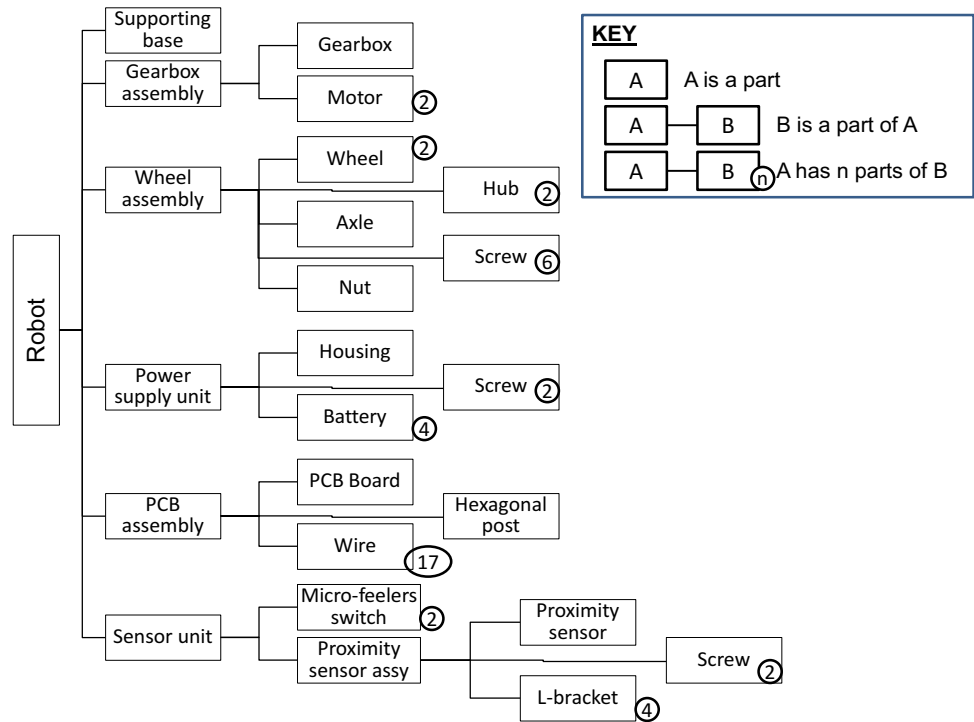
Robot

Supporting base

Gearbox assembly

Gearbox

Motor 2

Wheel assembly

Wheel 2

Hub 2

Axle

Screw 6

Nut

Power supply unit

Housing

Screw 2

Battery 4

PCB assembly

PCB Board

Hexagonal post

Wire 17

Sensor unit

Micro-feelers switch 2

Proximity sensor assy

Proximity sensor

Screw 2

L-bracket 4

KEY

A A is a part

A B B is a part of A

A B n A has n parts of B